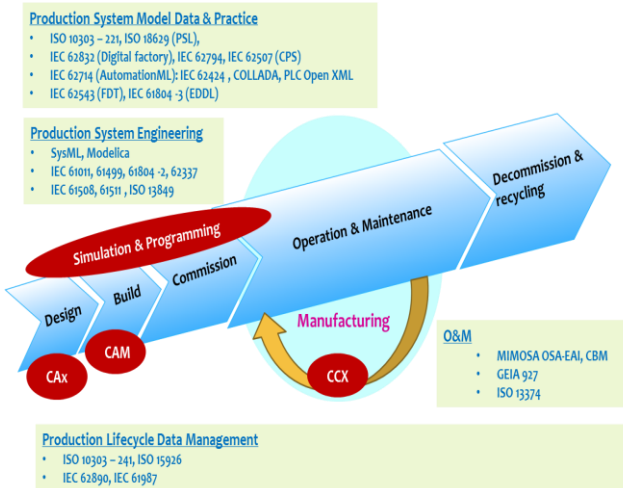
Production System Model Data & Practice

- ISO 10303 – 221, ISO 18629 (PSL),
- IEC 62832 (Digital factory), IEC 62794, IEC 62507 (CPS)
- IEC 62714 (AutomationML): IEC 62424 , COLLADA, PLC Open XML
- IEC 62543 (FDT), IEC 61804 -3 (EDDL)

Production System Engineering

- SysML, Modelica
- IEC 61011, 61499, 61804 -2, 62337
- IEC 61508, 61511 , ISO 13849

Simulation & Programming

Design

Build

Commission

Operation & Maintenance

Decommission & recycling

Manufacturing

CAx

CAM

CCX

O&M

- MIMOSA OSA-EAI, CBM
- GEIA 927
- ISO 13374

Production Lifecycle Data Management

- ISO 10303 – 241, ISO 15926
- IEC 62890, IEC 61987